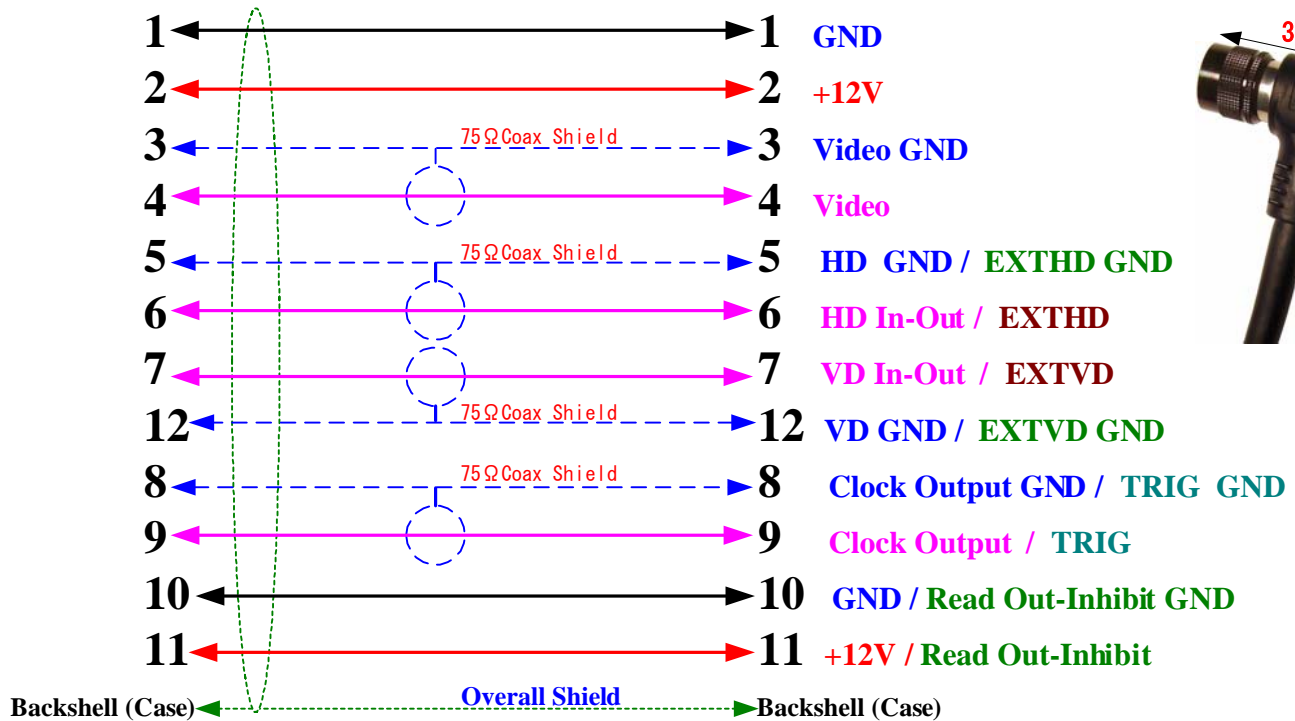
1 1 GND

2 2 +12V

75ΩCoax Shield

3 3 Video GND

4 4 Video

75ΩCoax Shield

5 5 HD GND / EXTHD GND

6 6 HD In-Out / EXTHD

7 7 VD In-Out / EXTVD

75ΩCoax Shield

12 12 VD GND / EXTVD GND

75ΩCoax Shield

8 8 Clock Output GND / TRIG GND

9 9 Clock Output / TRIG

10 10 GND / Read Out-Inhibit GND

11 11 +12V / Read Out-Inhibit

Overall Shield

Backshell (Case) Backshell (Case)

3